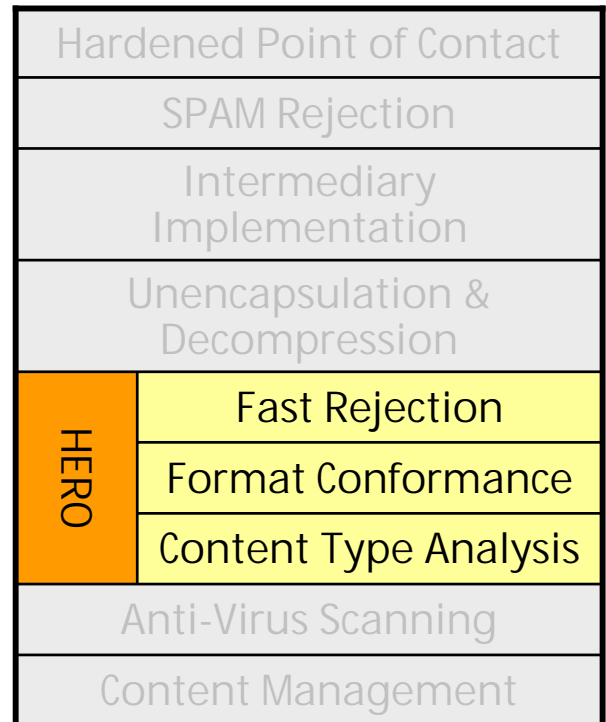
Hardened Point of Contact

SPAM Rejection

Intermediary Implementation

Unencapsulation & Decompression

HERO

Fast Rejection

Format Conformance

Content Type Analysis

Anti-Virus Scanning

Content Management